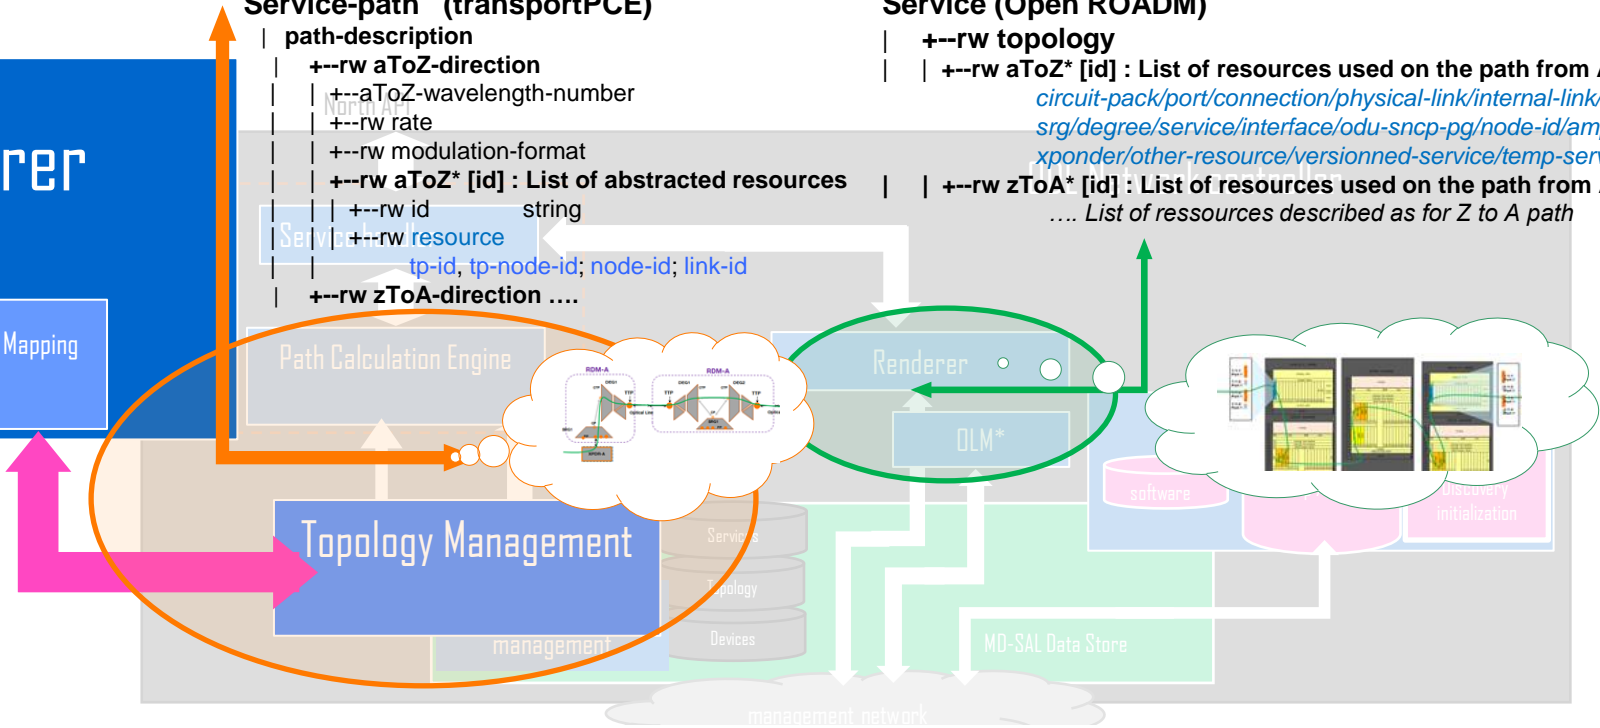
Service-path (transportPCE)
| path-description
| +--rw aToZ-direction
| | +--aToZ-wavelength-number
| | +--rw rate
| | +--rw modulation-format
| | +--rw aToZ* [id] : List of abstracted resources
| | | +--rw id string
| | | +--rw resource
| | tp-id, tp-node-id; node-id; link-id
| +--rw zToA-direction ….

Service (Open ROADM)
| +--rw topology
| | +--rw aToZ* [id] : List of resources used on the path from
circuit-pack/port/connection/physical-link/internal-link/
srg/degree/service/interface/odu-sncp-pg/node-id/am
xponder/other-resource/versionned-service/temp-serv
| | +--rw zToA* [id] : List of resources used on the path from
…. List of ressources described as for Z to A path

rer
Mapping
North API
Service
Path Calculation Engine
Renderer
OLM*
Topology Management
management
Services
Topology
Devices
software
Discovery
initialization
MD-SAL Data Store
management network
RDM-A
RDM-A